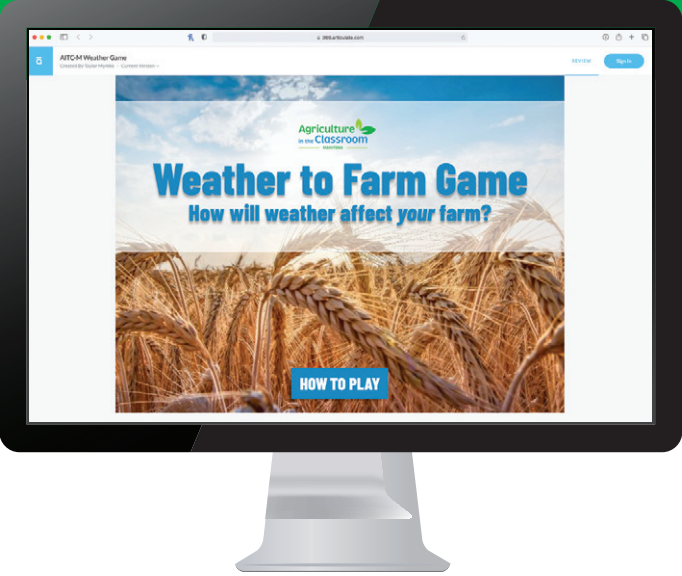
360.articulate.com

AITC-M Weather Game

Created By Taylor Myrdal · Current Version

REVIEW

Sign In

Agriculture in the Classroom MANITOBA

Weather to Farm Game

How will weather affect your farm?

HOW TO PLAY